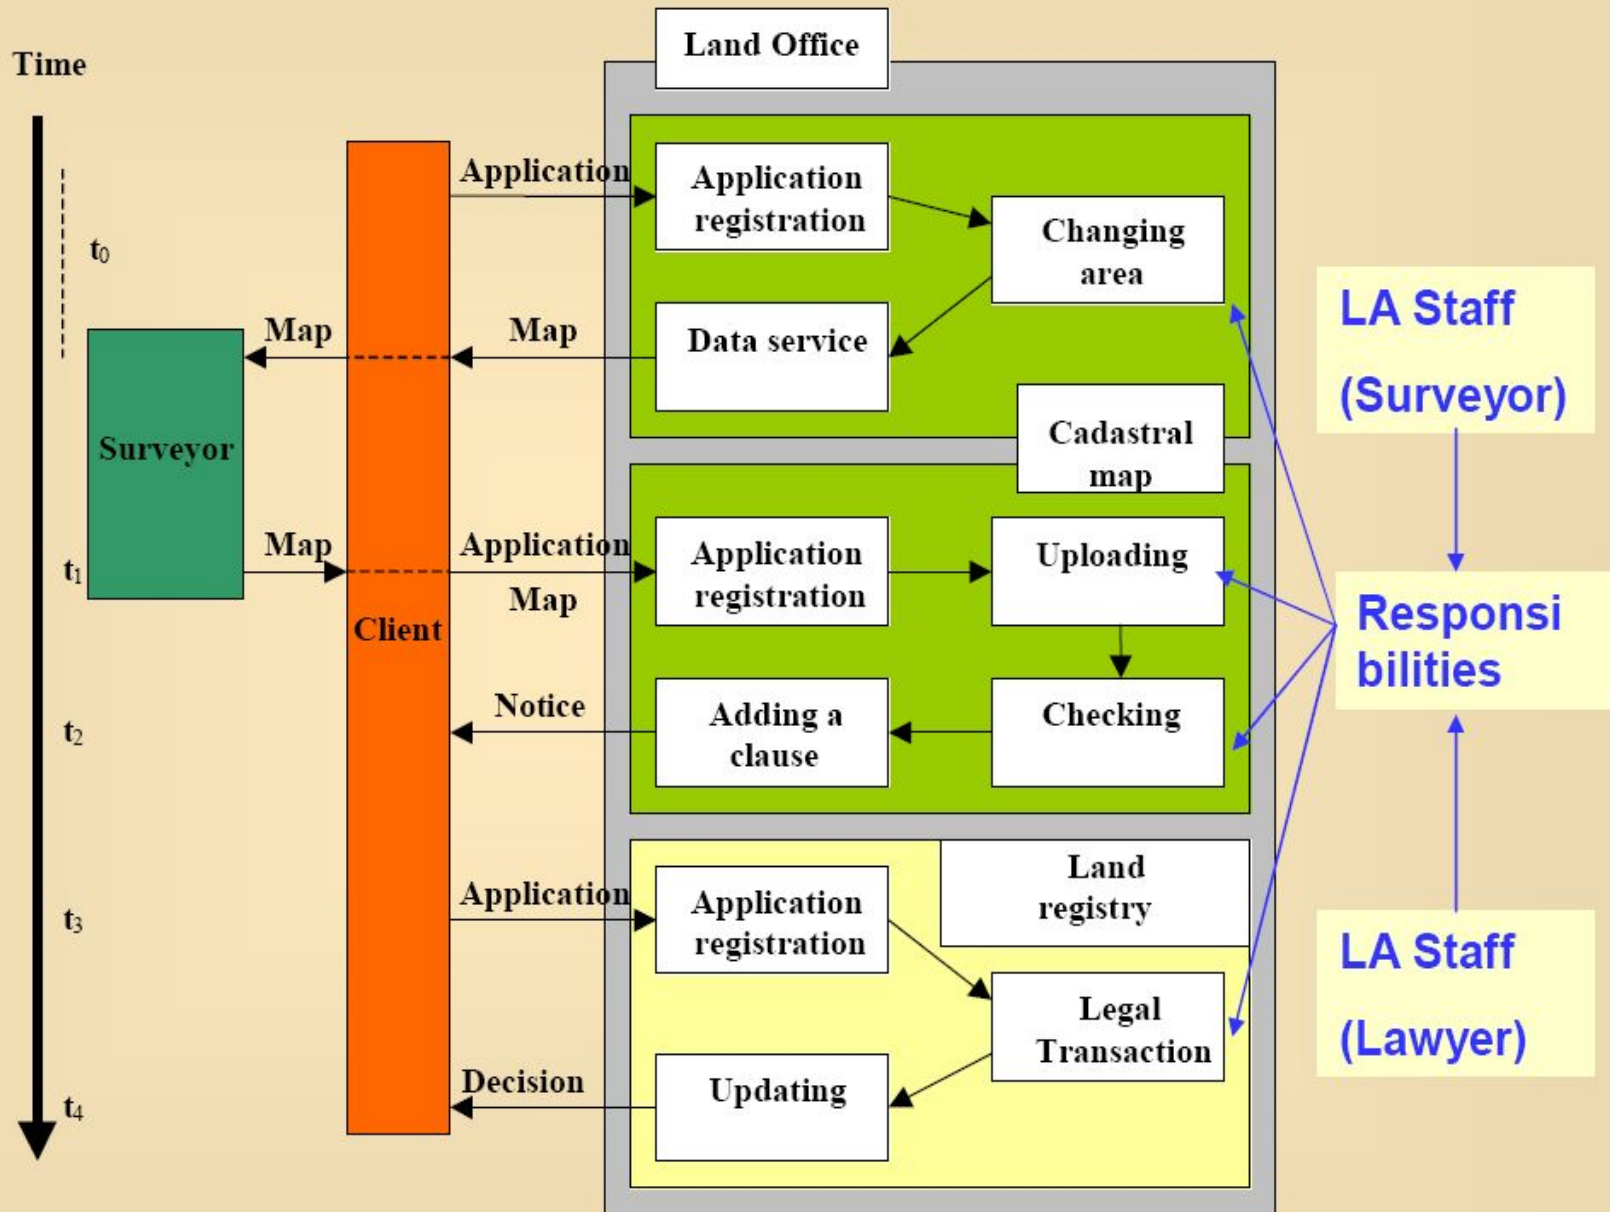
Time

$t_0$

$t_1$

$t_2$

$t_3$

$t_4$

Surveyor

Client

Map

Map

Land Office

Application

Application registration

Changing area

Map

Data service

Cadastral map

Application

Map

Application registration

Uploading

Checking

Notice

Adding a clause

Application

Application registration

Land registry

Legal Transaction

Decision

Updating

LA Staff (Surveyor)

Responsi bilities

LA Staff (Lawyer)